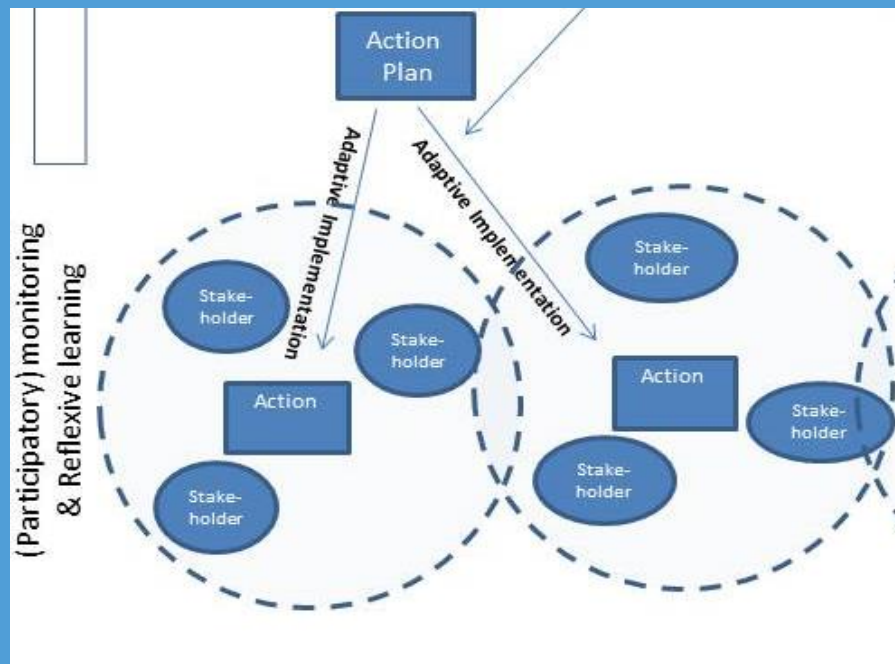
Action Plan

(Participatory) monitoring & Reflexive learning

Adaptive Implementation

Adaptive Implementation

Stake-holder

Stake-holder

Action

Stake-holder

Stake-holder

Action

Stake-holder

Stake-holder